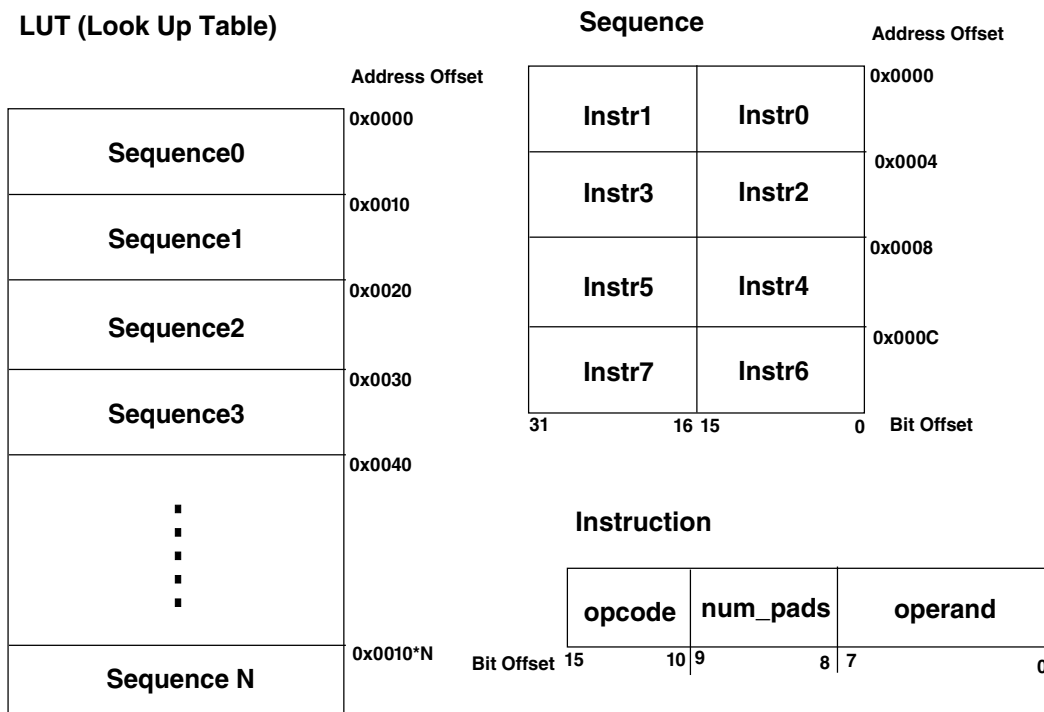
LUT (Look Up Table)

Address Offset

| Sequence0 |
|---|
| Sequence1 |
| Sequence2 |
| Sequence3 |
| ⋮ |
| Sequence N |

0x0000
0x0010
0x0020
0x0030
0x0040
0x0010*N

Sequence

Address Offset

| Instr1 | Instr0 |
|---|---|
| Instr3 | Instr2 |
| Instr5 | Instr4 |
| Instr7 | Instr6 |

0x0000
0x0004
0x0008
0x000C

31 16 15 0 Bit Offset

Instruction

| opcode | num_pads | operand |
|---|---|---|

Bit Offset 15 10 9 8 7 0